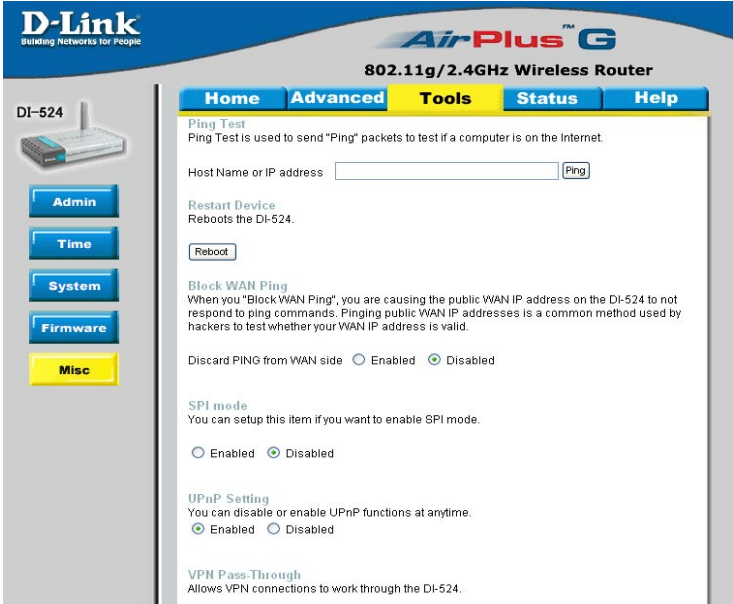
D-Link
Building Networks for People

AirPlus™ G

802.11g/2.4GHz Wireless Router

DI-524

Home | Advanced | Tools | Status | Help

Admin

Time

System

Firmware

Misc

Ping Test
Ping Test is used to send "Ping" packets to test if a computer is on the Internet.

Host Name or IP address [Ping]

Restart Device
Reboots the DI-524.

[Reboot]

Block WAN Ping
When you "Block WAN Ping", you are causing the public WAN IP address on the DI-524 to not respond to ping commands. Pinging public WAN IP addresses is a common method used by hackers to test whether your WAN IP address is valid.

Discard PING from WAN side ○ Enabled ⊙ Disabled

SPI mode
You can setup this item if you want to enable SPI mode.

○ Enabled ⊙ Disabled

UPnP Setting
You can disable or enable UPnP functions at anytime.
⊙ Enabled ○ Disabled

VPN Pass-Through
Allows VPN connections to work through the DI-524.